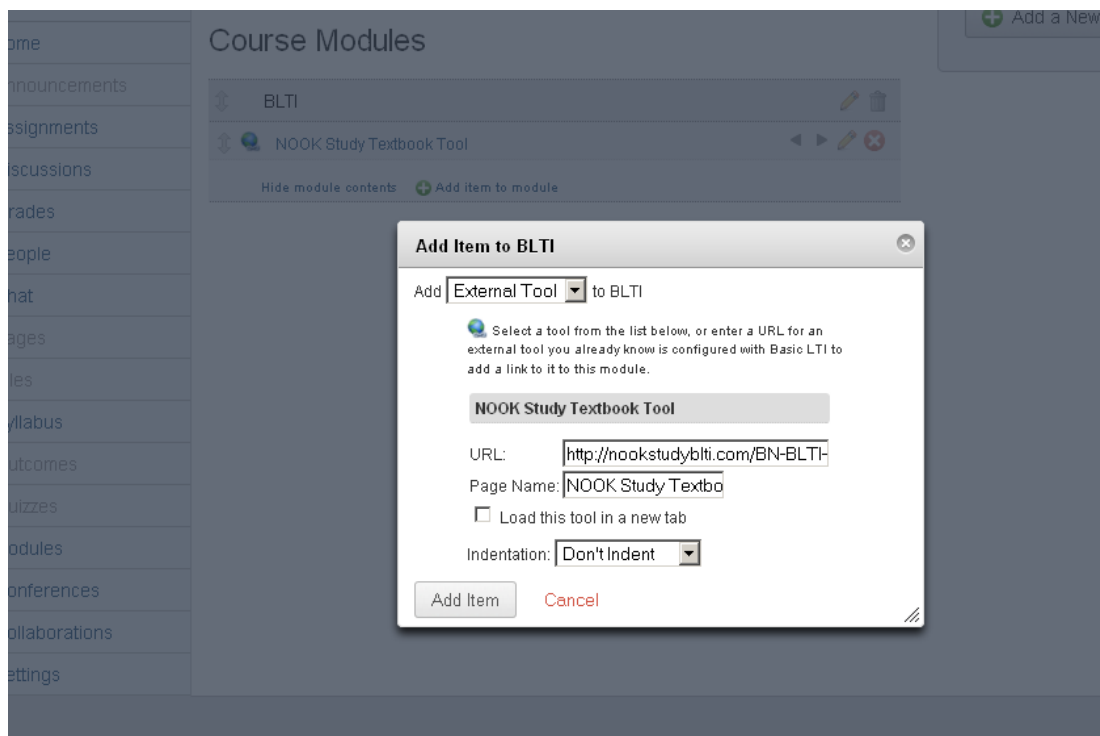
ome
nnouncements
ssignments
iscussions
rades
eople
hat
ages
les
yllabus
utcomes
uizzes
odules
onferences
ollaborations
ettings

Course Modules

Add a New

BLTI

NOOK Study Textbook Tool

Hide module contents Add item to module

Add Item to BLTI

Add External Tool to BLTI

Select a tool from the list below, or enter a URL for an external tool you already know is configured with Basic LTI to add a link to it to this module.

NOOK Study Textbook Tool

URL: http://nookstudyblti.com/BN-BLTI-

Page Name: NOOK Study Textbo

Load this tool in a new tab

Indentation: Don't Indent

Add Item Cancel